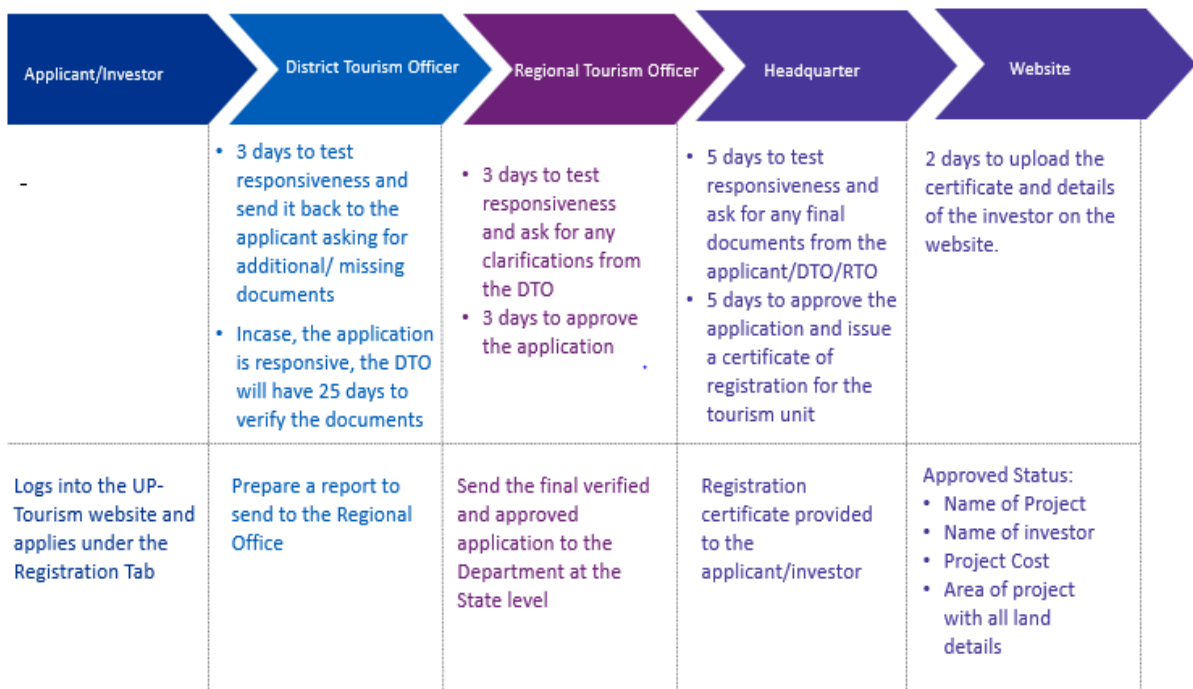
| Applicant/Investor | District Tourism Officer | Regional Tourism Officer | Headquarter | Website |
|---|---|---|---|---|
| - | • 3 days to test responsiveness and send it back to the applicant asking for additional/ missing documents • Incase, the application is responsive, the DTO will have 25 days to verify the documents | • 3 days to test responsiveness and ask for any clarifications from the DTO • 3 days to approve the application | • 5 days to test responsiveness and ask for any final documents from the applicant/DTO/RTO • 5 days to approve the application and issue a certificate of registration for the tourism unit | 2 days to upload the certificate and details of the investor on the website. |
| Logs into the UP-Tourism website and applies under the Registration Tab | Prepare a report to send to the Regional Office | Send the final verified and approved application to the Department at the State level | Registration certificate provided to the applicant/investor | Approved Status: • Name of Project • Name of investor • Project Cost • Area of project with all land details |